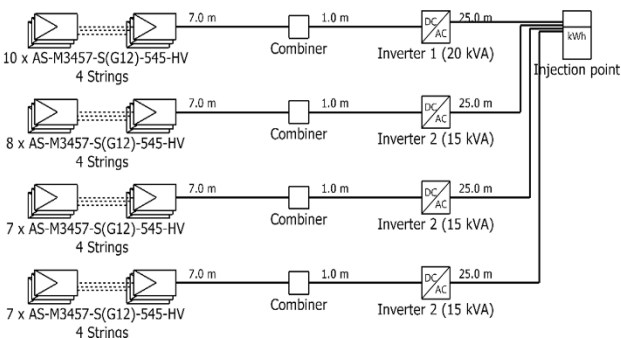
7.0 m

Combiner

1.0 m

DC
AC

25.0 m

kWh

10 x AS-M3457-S(G12)-545-HV
4 Strings

Inverter 1 (20 kVA)

Injection point

7.0 m

Combiner

1.0 m

DC
AC

25.0 m

8 x AS-M3457-S(G12)-545-HV
4 Strings

Inverter 2 (15 kVA)

7.0 m

Combiner

1.0 m

DC
AC

25.0 m

7 x AS-M3457-S(G12)-545-HV
4 Strings

Inverter 2 (15 kVA)

7.0 m

Combiner

1.0 m

DC
AC

25.0 m

7 x AS-M3457-S(G12)-545-HV
4 Strings

Inverter 2 (15 kVA)